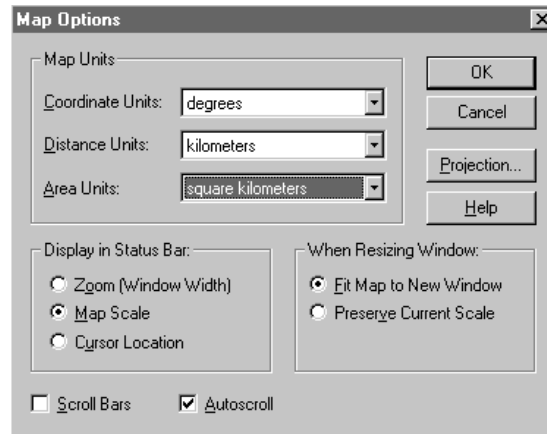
Map Options

Map Units

Coordinate Units: degrees

Distance Units: kilometers

Area Units: square kilometers

OK

Cancel

Projection...

Help

Display in Status Bar:

Zoom (Window Width)

Map Scale

Cursor Location

When Resizing Window:

Fit Map to New Window

Preserve Current Scale

Scroll Bars

Autoscroll